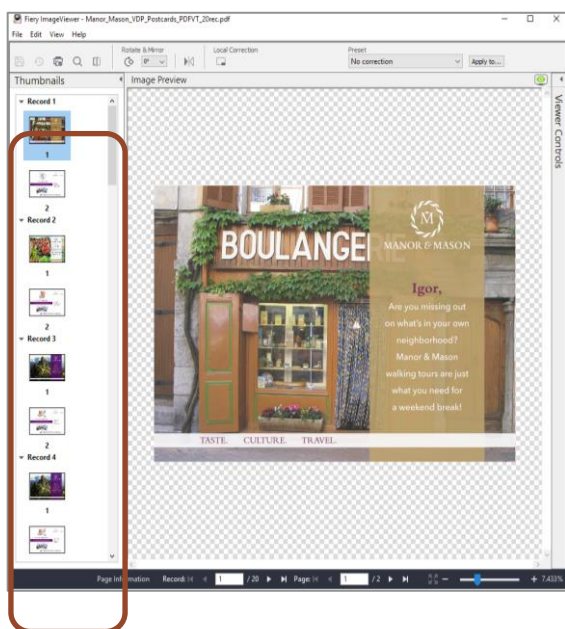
Fiery ImageViewer - Manor_Mason_VDP_Postcards_PDFVT_20rec.pdf

File Edit View Help

Rotate & Mirror

0°

Local Correction

Preset

No correction

Apply to...

Thumbnails

Image Preview

Viewer Controls

Record 1

1

2

Record 2

1

2

Record 3

1

2

Record 4

1

BOULANGERIE

M

MANOR & MASON

Igor,

Are you missing out on what's in your own neighborhood? Manor & Mason walking tours are just what you need for a weekend break!

TASTE. CULTURE. TRAVEL.

Page Information Record: 1 / 20 Page: 1 / 2 7.433%